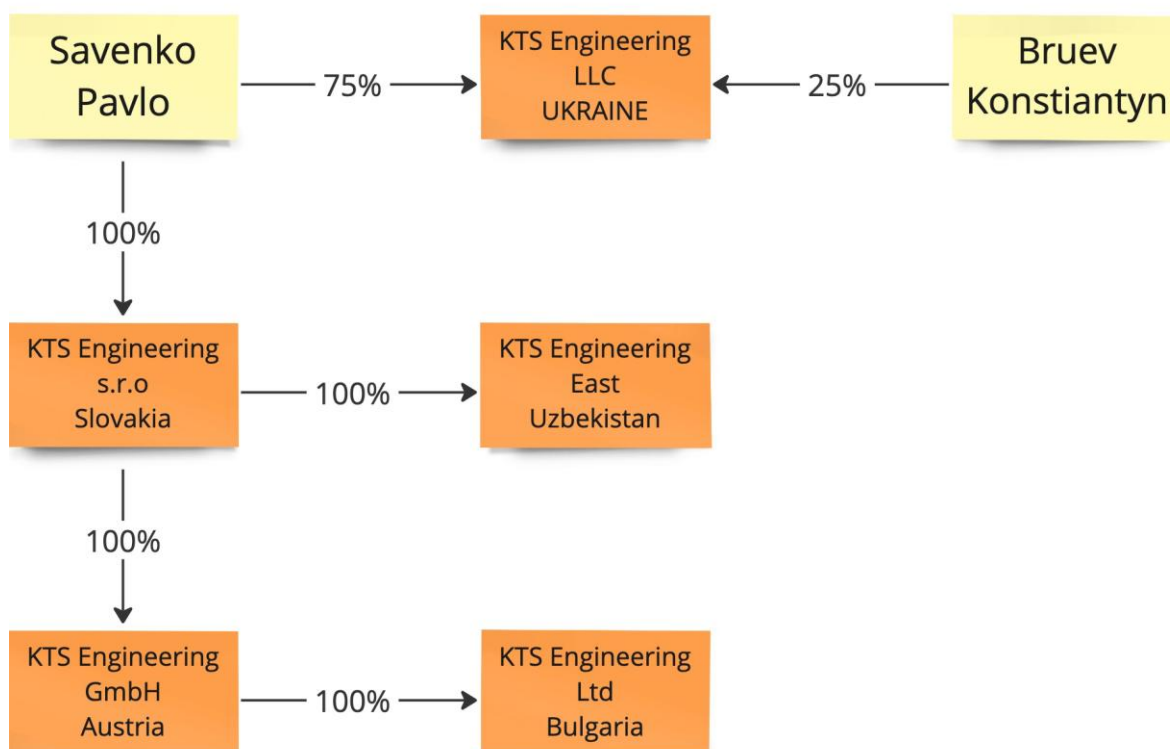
Savenko Pavlo

75%

KTS Engineering LLC UKRAINE

25%

Bruev Konstiantyn

100%

KTS Engineering s.r.o Slovakia

100%

KTS Engineering East Uzbekistan

100%

KTS Engineering GmbH Austria

100%

KTS Engineering Ltd Bulgaria